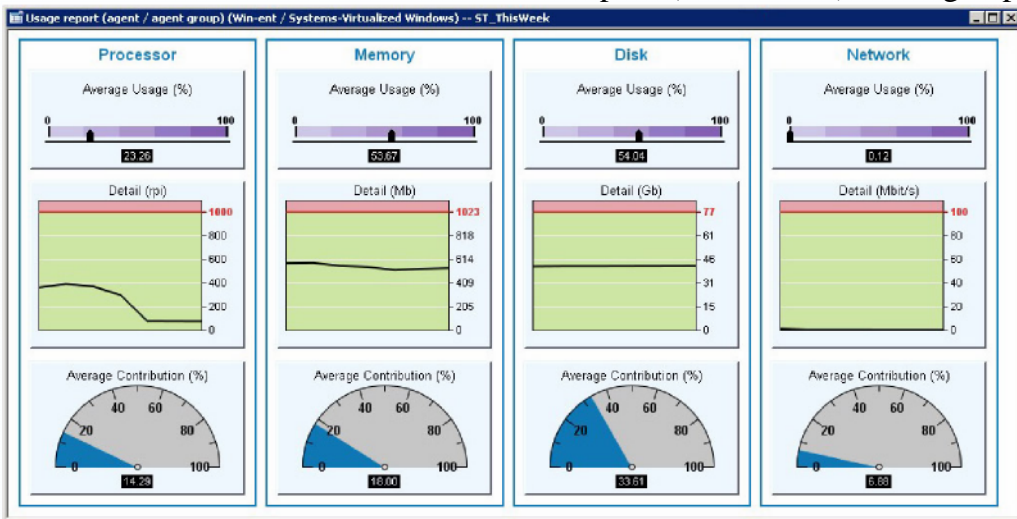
Usage report (agent / agent group) (Win-ent / Systems-Virtualized Windows) -- ST_ThisWeek

Processor

Average Usage (%)

0 100

23.26

Detail (rpi)

1000
800
600
400
200
0

Average Contribution (%)

0 20 40 60 80 100

14.29

Memory

Average Usage (%)

0 100

53.67

Detail (Mb)

1023
818
614
409
205
0

Average Contribution (%)

0 20 40 60 80 100

18.00

Disk

Average Usage (%)

0 100

54.04

Detail (Gb)

77
61
46
31
15
0

Average Contribution (%)

0 20 40 60 80 100

33.61

Network

Average Usage (%)

0 100

0.12

Detail (Mbit/s)

100
80
60
40
20
0

Average Contribution (%)

0 20 40 60 80 100

6.88